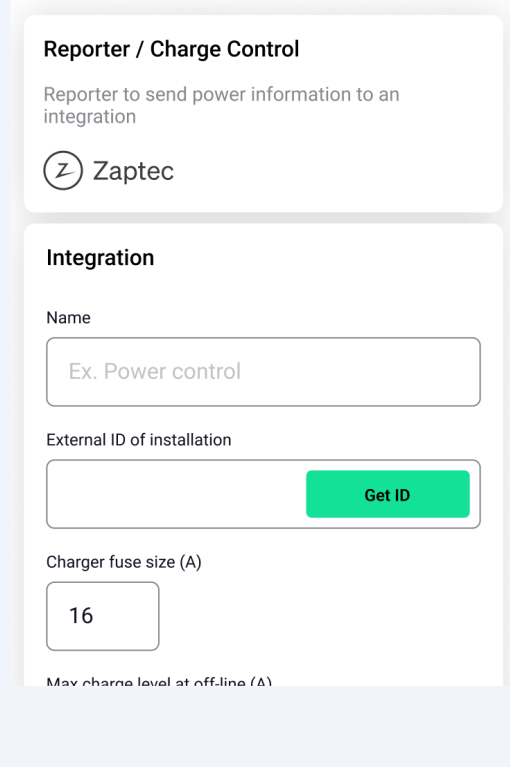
Reporter / Charge Control

Reporter to send power information to an integration

Zaptec

Integration

Name

Ex. Power control

External ID of installation

Get ID

Charger fuse size (A)

16

Max charge level at off-line (A)